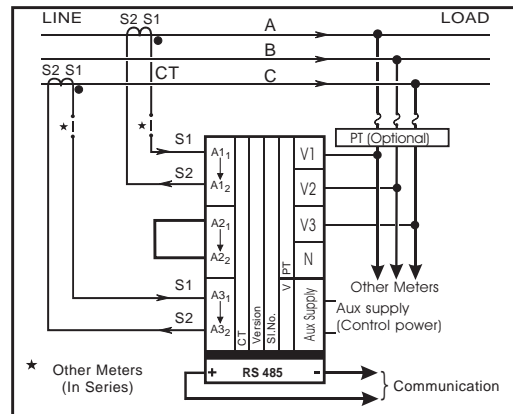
LINE S2 S1 LOAD
A
B
C
S2 S1 CT
★ ★
S1
$A1_1$
V1
PT (Optional)
S2
$A1_2$
V2
$A2_1$
V3
$A2_2$
N
Other Meters
S1
$A3_1$
S2
$A3_2$
CT Version Sl.No. V PT Aux Supply
Aux supply (Control power)
★ Other Meters (In Series)
+ RS 485 -
Communication